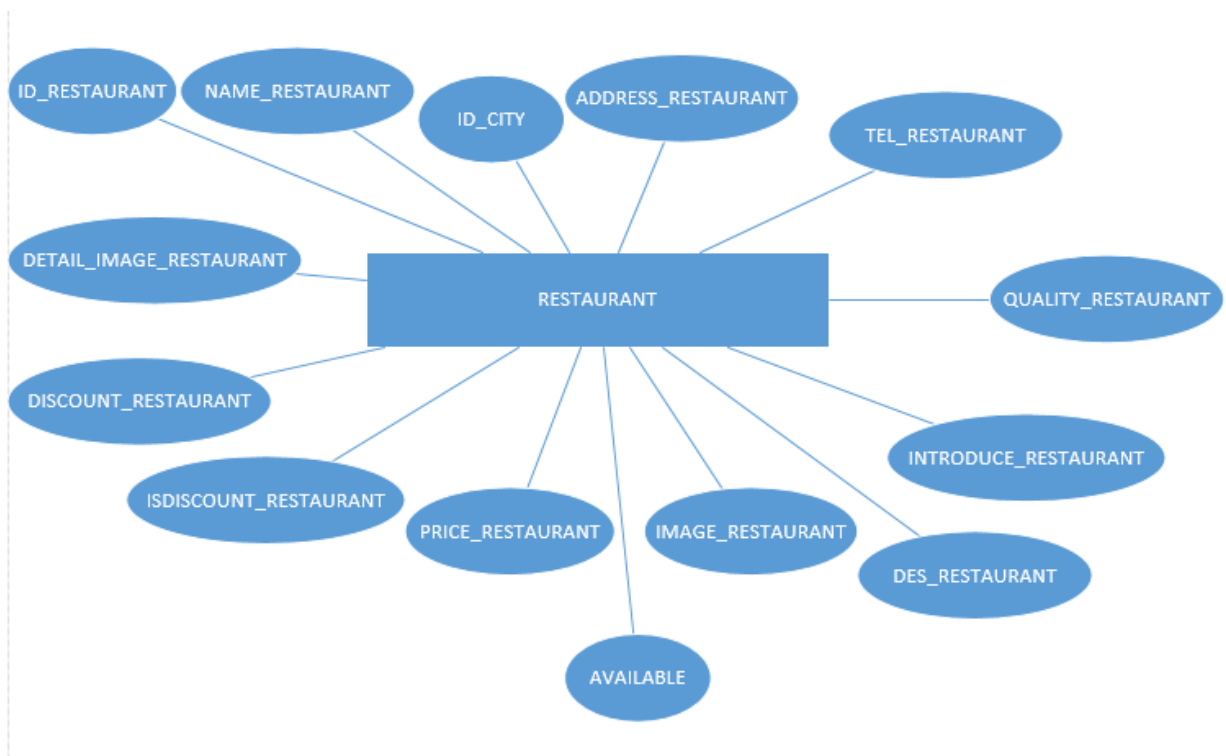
ID_RESTAURANT
NAME_RESTAURANT
ID_CITY
ADDRESS_RESTAURANT
TEL_RESTAURANT
DETAIL_IMAGE_RESTAURANT
RESTAURANT
QUALITY_RESTAURANT
DISCOUNT_RESTAURANT
INTRODUCE_RESTAURANT
ISDISCOUNT_RESTAURANT
PRICE_RESTAURANT
IMAGE_RESTAURANT
DES_RESTAURANT
AVAILABLE